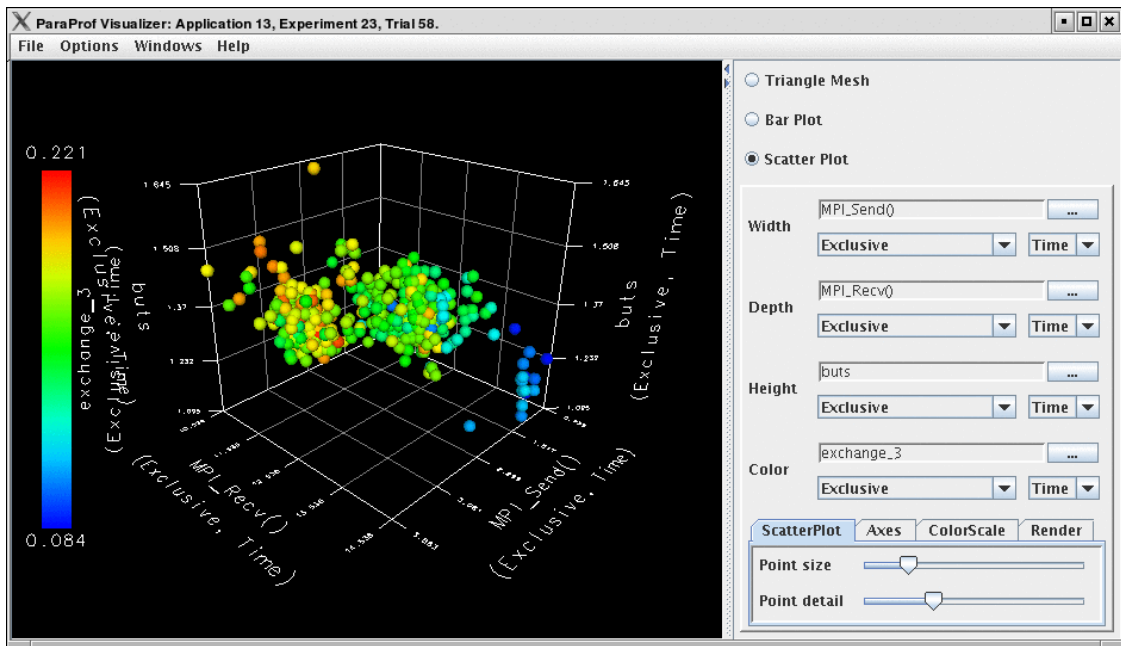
ParaProf Visualizer: Application 13, Experiment 23, Trial 58.

File Options Windows Help

0.221

exchange_3
(Exclusive, Time)

0.084

1.645
1.508
1.37
1.232
1.095

buts
(Exclusive, Time)

1.645
1.508
1.37
1.232
1.095

buts
(Exclusive, Time)

MPI_Recv()
(Exclusive, Time)

MPI_Send()
(Exclusive, Time)

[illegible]

Triangle Mesh
Bar Plot
Scatter Plot

Width
MPI_Send()
...
Exclusive
Time

Depth
MPI_Recv()
...
Exclusive
Time

Height
buts
...
Exclusive
Time

Color
exchange_3
...
Exclusive
Time

ScatterPlot Axes ColorScale Render

Point size
Point detail